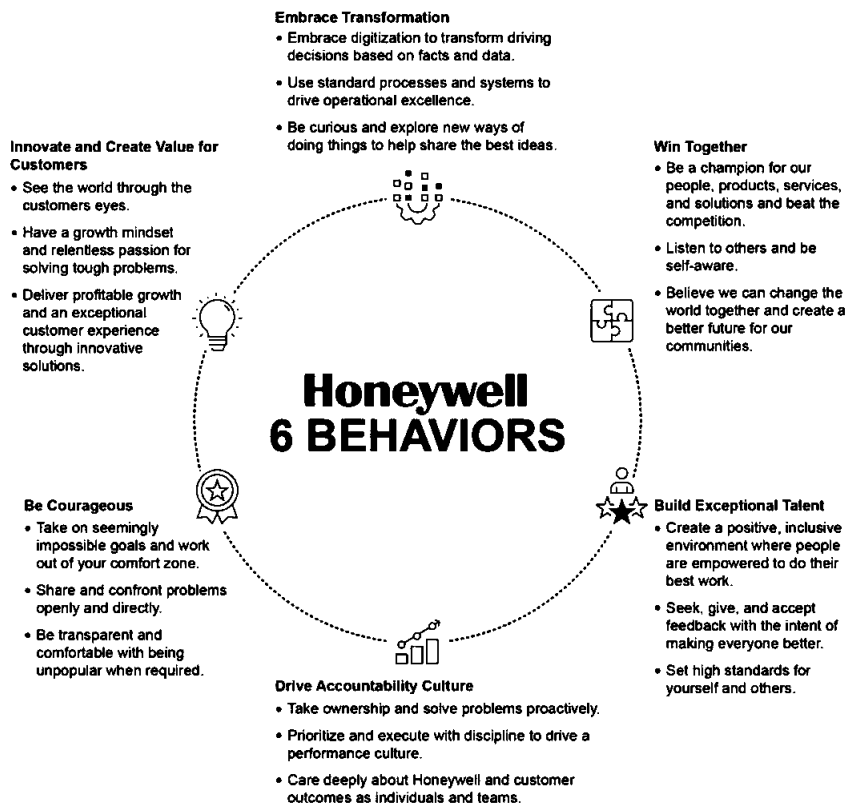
Embrace Transformation
• Embrace digitization to transform driving decisions based on facts and data.
• Use standard processes and systems to drive operational excellence.
• Be curious and explore new ways of doing things to help share the best ideas.

Innovate and Create Value for Customers
• See the world through the customers eyes.
• Have a growth mindset and relentless passion for solving tough problems.
• Deliver profitable growth and an exceptional customer experience through innovative solutions.

Win Together
• Be a champion for our people, products, services, and solutions and beat the competition.
• Listen to others and be self-aware.
• Believe we can change the world together and create a better future for our communities.

Honeywell
6 BEHAVIORS

Be Courageous
• Take on seemingly impossible goals and work out of your comfort zone.
• Share and confront problems openly and directly.
• Be transparent and comfortable with being unpopular when required.

Build Exceptional Talent
• Create a positive, inclusive environment where people are empowered to do their best work.
• Seek, give, and accept feedback with the intent of making everyone better.
• Set high standards for yourself and others.

Drive Accountability Culture
• Take ownership and solve problems proactively.
• Prioritize and execute with discipline to drive a performance culture.
• Care deeply about Honeywell and customer outcomes as individuals and teams.